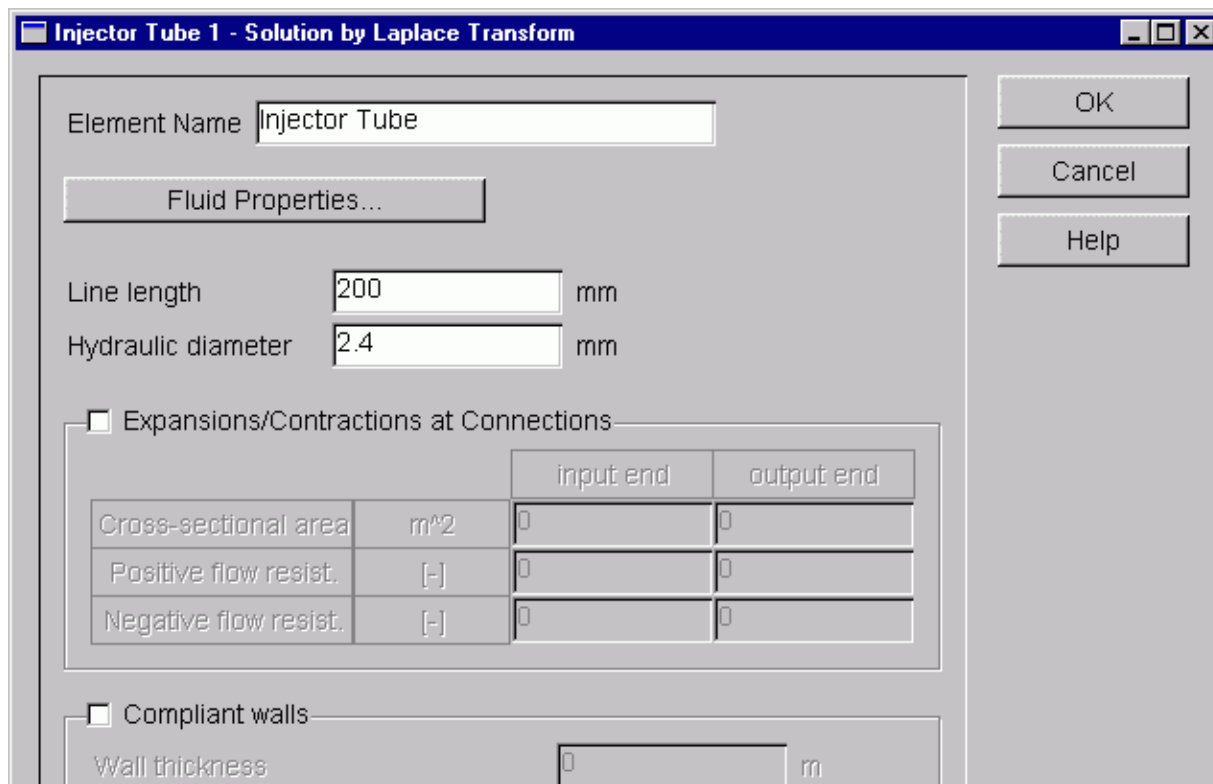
Injector Tube 1 - Solution by Laplace Transform

OK

Cancel

Help

Element Name Injector Tube

Fluid Properties...

Line length 200 mm

Hydraulic diameter 2.4 mm

Expansions/Contractions at Connections

| | | input end | output end |
|---|---|---|---|
| Cross-sectional area | m^2 | 0 | 0 |
| Positive flow resist. | [-] | 0 | 0 |
| Negative flow resist. | [-] | 0 | 0 |

Compliant walls

Wall thickness 0 m